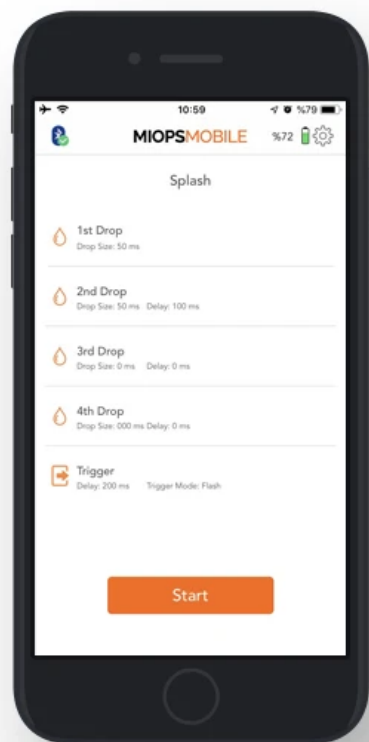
10:59
%79

MIOPSMOBILE %72

Splash

1st Drop
Drop Size: 50 ms

2nd Drop
Drop Size: 50 ms Delay: 100 ms

3rd Drop
Drop Size: 0 ms Delay: 0 ms

4th Drop
Drop Size: 000 ms Delay: 0 ms

Trigger
Delay: 200 ms Trigger Mode: Flash

Start